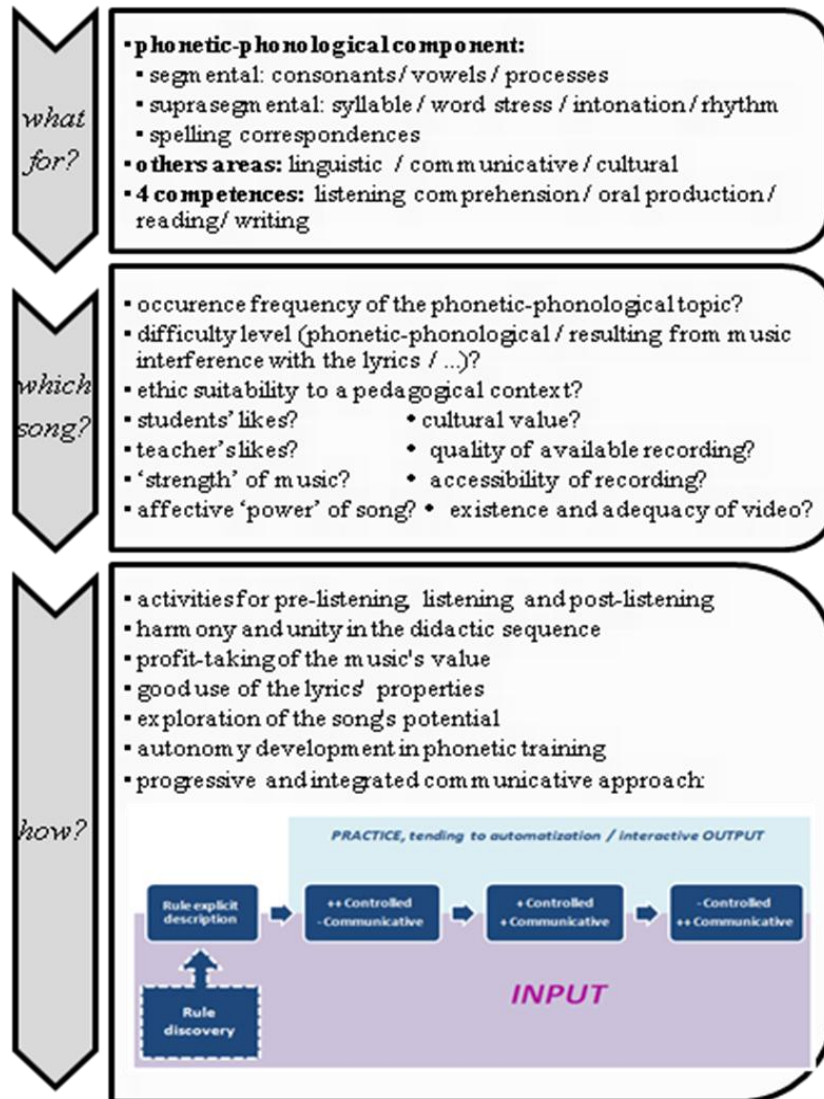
what for?

▪ phonetic-phonological component:
▪ segmental: consonants / vowels / processes
▪ suprasegmental: syllable / word stress / intonation / rhythm
▪ spelling correspondences
▪ others areas: linguistic / communicative / cultural
▪ 4 competences: listening comprehension / oral production / reading/ writing

which song?

▪ occurence frequency of the phonetic-phonological topic?
▪ difficulty level (phonetic-phonological / resulting from music interference with the lyrics / ...)?
▪ ethic suitability to a pedagogical context?
▪ students' likes?
▪ teacher's likes?
▪ 'strength' of music?
▪ affective 'power' of song?
• cultural value?
• quality of available recording?
• accessibility of recording?
• existence and adequacy of video?

how?

▪ activities for pre-listening, listening and post-listening
▪ harmony and unity in the didactic sequence
▪ profit-taking of the music's value
▪ good use of the lyrics' properties
▪ exploration of the song's potential
▪ autonomy development in phonetic training
▪ progressive and integrated communicative approach:

PRACTICE, tending to automatization / interactive OUTPUT

Rule explicit description

++ Controlled - Communicative

+ Controlled + Communicative

- Controlled ++ Communicative

Rule discovery

INPUT